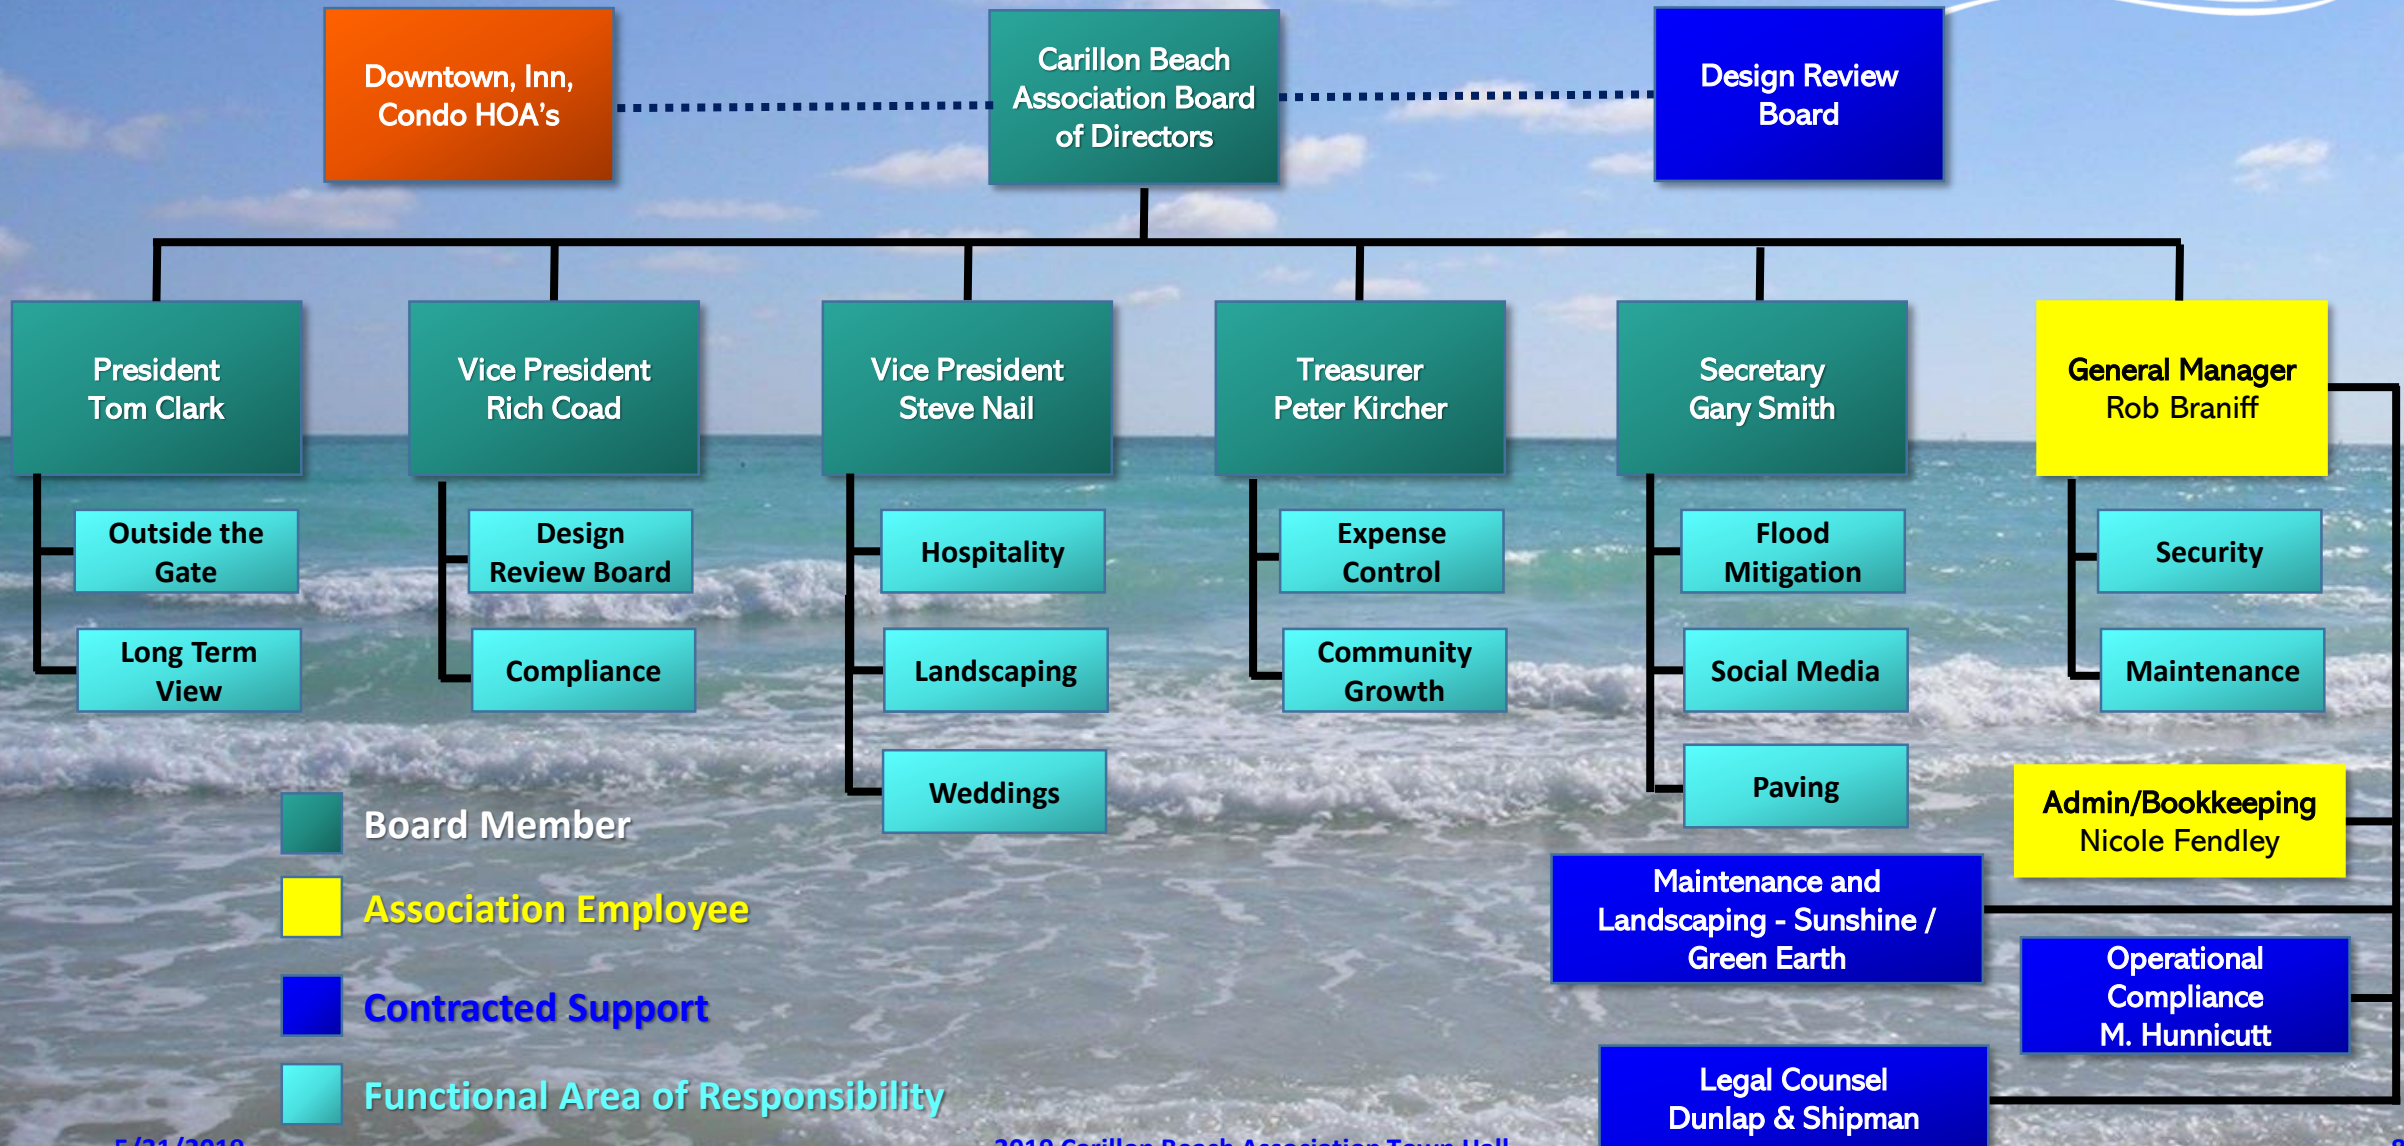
Downtown, Inn, Condo HOA's

Carillon Beach Association Board of Directors

Design Review Board

President Tom Clark

Outside the Gate

Long Term View

Vice President Rich Coad

Design Review Board

Compliance

Vice President Steve Nail

Hospitality

Landscaping

Weddings

Treasurer Peter Kircher

Expense Control

Community Growth

Secretary Gary Smith

Flood Mitigation

Social Media

Paving

General Manager Rob Braniff

Security

Maintenance

Admin/Bookkeeping Nicole Fendley

Maintenance and Landscaping - Sunshine / Green Earth

Operational Compliance M. Hunnicutt

Legal Counsel Dunlap & Shipman

Board Member

Association Employee

Contracted Support

Functional Area of Responsibility

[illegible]

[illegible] Carillon Beach Association Town Hall